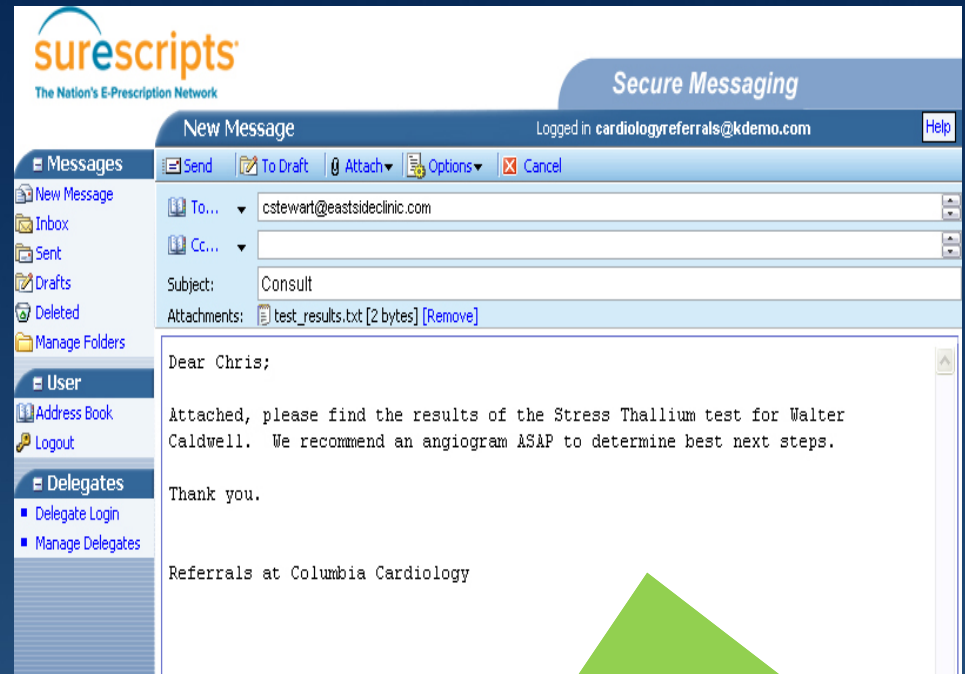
surescripts
The Nation's E-Prescription Network

Secure Messaging

New Message
Logged in cardiologyreferrals@kdemo.com
Help

Messages
New Message
Inbox
Sent
Drafts
Deleted
Manage Folders

User
Address Book
Logout

Delegates
Delegate Login
Manage Delegates

Send | To Draft | Attach | Options | Cancel

To... cstewart@eastsideclinic.com
Cc...
Subject: Consult
Attachments: test_results.txt [2 bytes] [Remove]

Dear Chris;

Attached, please find the results of the Stress Thallium test for Walter Caldwell. We recommend an angiogram ASAP to determine best next steps.

Thank you.

Referrals at Columbia Cardiology